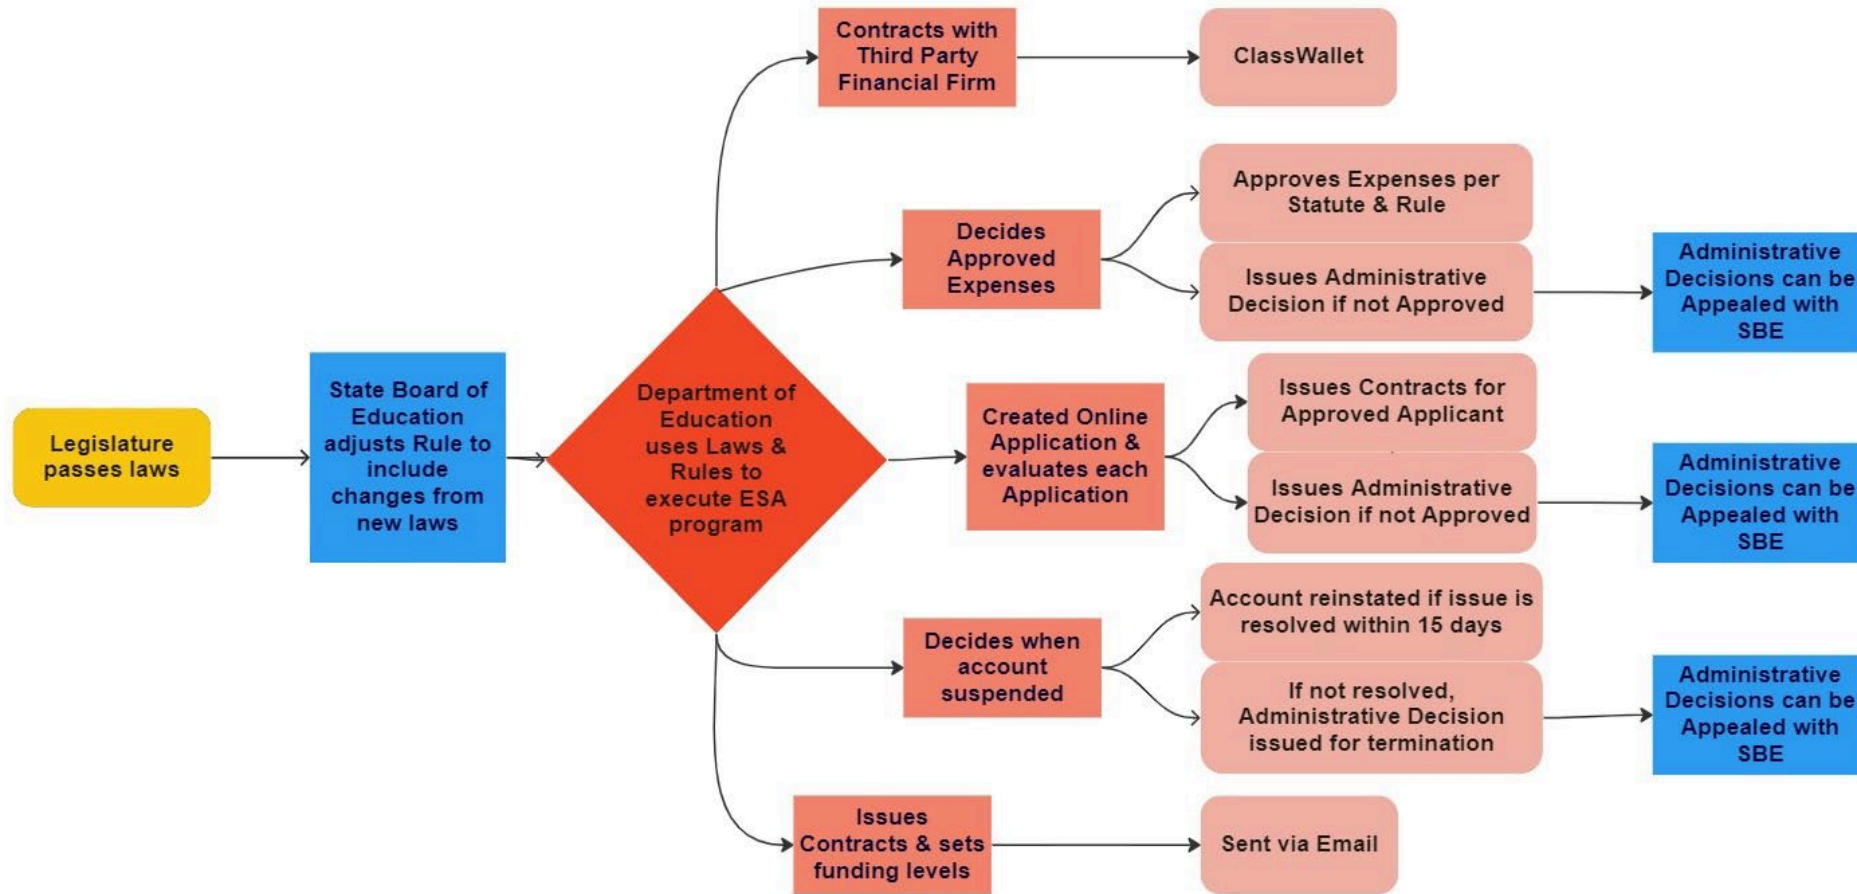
Legislature passes laws

State Board of Education adjusts Rule to include changes from new laws

Department of Education uses Laws & Rules to execute ESA program

Contracts with Third Party Financial Firm

ClassWallet

Decides Approved Expenses

Approves Expenses per Statute & Rule

Issues Administrative Decision if not Approved

Administrative Decisions can be Appealed with SBE

Created Online Application & evaluates each Application

Issues Contracts for Approved Applicant

Issues Administrative Decision if not Approved

Administrative Decisions can be Appealed with SBE

Decides when account suspended

Account reinstated if issue is resolved within 15 days

If not resolved, Administrative Decision issued for termination

Administrative Decisions can be Appealed with SBE

Issues Contracts & sets funding levels

Sent via Email